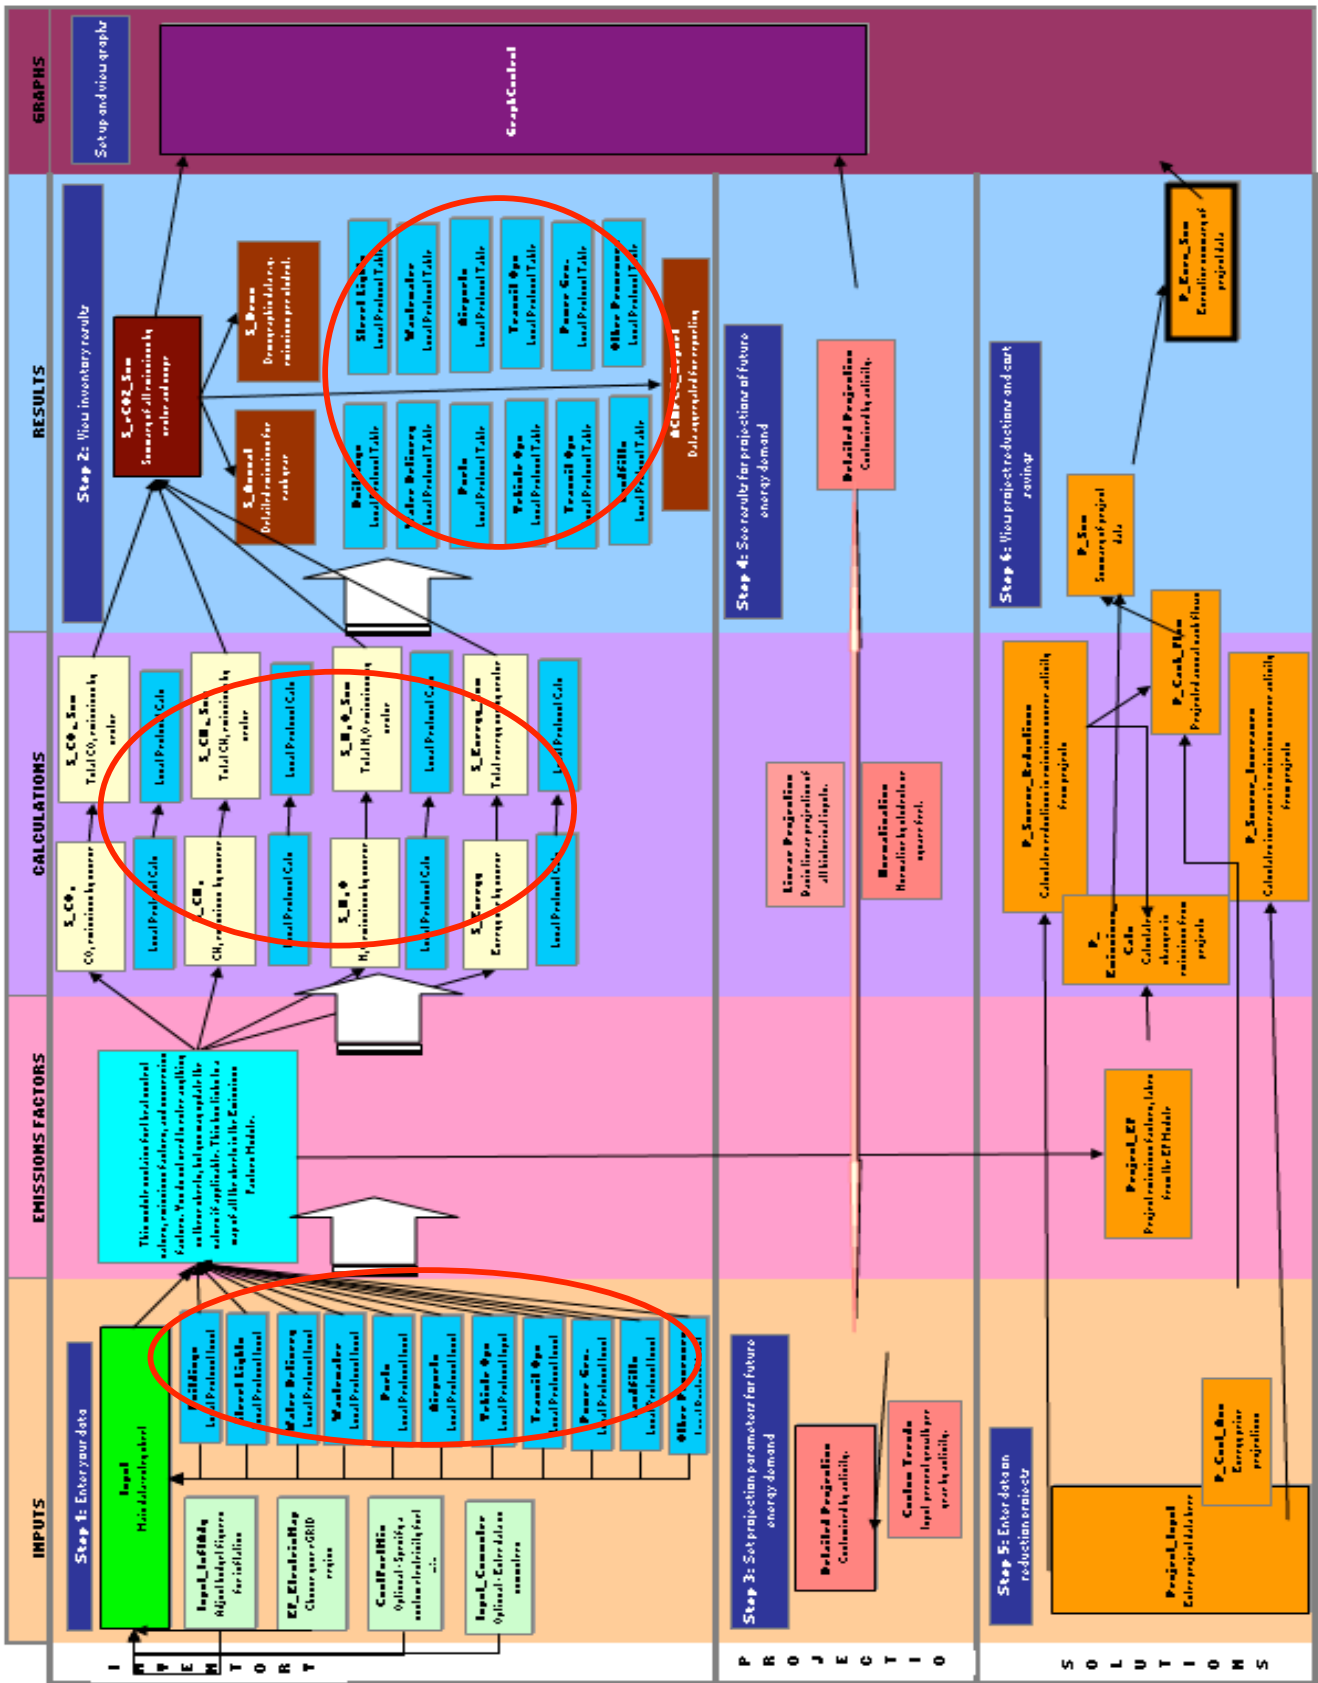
GRAPHS

Set up and view graphs

GraphControl

RESULTS

Step 2: View inventory results

S_eCO2_Sum
Summary of all emissions by sector and scope

S_Demo
Demographic data e.g. emissions per capita

S_Annual
Detailed emissions for each year

Street Lights
Local Protocol Table

Wastewater
Local Protocol Table

Airports
Local Protocol Table

Transit Ops
Local Protocol Table

Power Gen.
Local Protocol Table

Other Processes
Local Protocol Table

Buildings
Local Protocol Table

Water Delivery
Local Protocol Table

Ports
Local Protocol Table

Vehicle Ops
Local Protocol Table

Transit Ops
Local Protocol Table

Landfills
Local Protocol Table

ACUPCC_Report
Data aggregated for reporting

Step 4: See results for projections of future energy demand

Detailed Projection
Customized by activity

Step 6: View project reductions and cost savings

P_Euro_Sum
Executive summary of project data

P_Sum
Summary of project data

CALCULATIONS

S_CO2_Sum
Total CO2 emissions by sector

Local Protocol Calc

S_CH4_Sum
Total CH4 emissions by sector

Local Protocol Calc

S_N2O_Sum
Total N2O emissions by sector

Local Protocol Calc

S_Energy_Sum
Total energy use by sector

Local Protocol Calc

S_CO2
CO2 emissions by source

Local Protocol Calc

S_CH4
CH4 emissions by source

Local Protocol Calc

S_N2O
N2O emissions by source

Local Protocol Calc

S_Energy
Energy use by source

Local Protocol Calc

Linear Projection
Basic linear projection of all historical inputs

Normalization
Normalize by calendar year or fuel

P_Source_Reductions
Calculates reductions in emissions sources activity from projects

P_Cash_Flow
Projected annual cash flows

P_Source_Increases
Calculates increases in emissions sources activity from projects

P_Emissions_Calc
Calculates changes in emissions from projects

EMISSIONS FACTORS

This module contains fuel, local, national values, emissions factors, and conversion factors. You do not need to alter anything on these sheets, but you may update the values if applicable. This tool links to a copy of all the sheets in the Emissions Factors Module.

Project_EF
Project emissions factors, taken from the EF Module

INPUTS

Step 1: Enter your data

Input
Main data entry sheet

Buildings
Local Protocol Input

Street Lights
Local Protocol Input

Water Delivery
Local Protocol Input

Wastewater
Local Protocol Input

Ports
Local Protocol Input

Airports
Local Protocol Input

Vehicle Ops
Local Protocol Input

Transit Ops
Local Protocol Input

Power Gen.
Local Protocol Input

Landfills
Local Protocol Input

Other Processes
Local Protocol Input

Input_Inflation
Adjust budget figures for inflation

EF_ElectricityMap
Choose your eGRID region

CustFuelMix
Optional - Specify a custom electricity fuel mix

Input_Comments
Optional - Enter data on comments

Step 3: Set projection parameters for future energy demand

Detailed Projection
Customized by activity

Custom Trends
Input percent growth per year by activity

Step 5: Enter data on reduction projects

Project_Input
Enter project data here

P_Cost_Ann
Energy price projections

INVENTORY

PROJECTIONS

SOLUTIONS